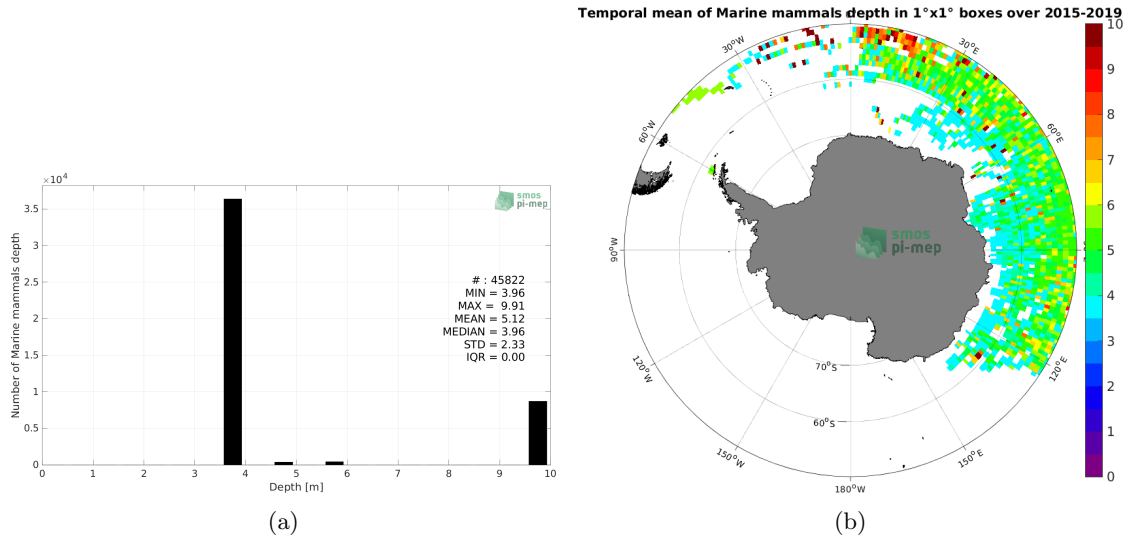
$\times10^4$

3.5
3
2.5
2
1.5
1
0.5
0

Number of Marine mammals depth

smos
pi-mep

# : 45822
MIN = 3.96
MAX = 9.91
MEAN = 5.12
MEDIAN = 3.96
STD = 2.33
IQR = 0.00

0 1 2 3 4 5 6 7 8 9 10
Depth [m]

(a)

Temporal mean of Marine mammals depth in 1°x1° boxes over 2015-2019

30°W
30°E
60°W
60°E
90°W
120°W
120°E
70°S
60°S
150°W
150°E
180°W

smos
pi-mep

10
9
8
7
6
5
4
3
2
1
0

(b)